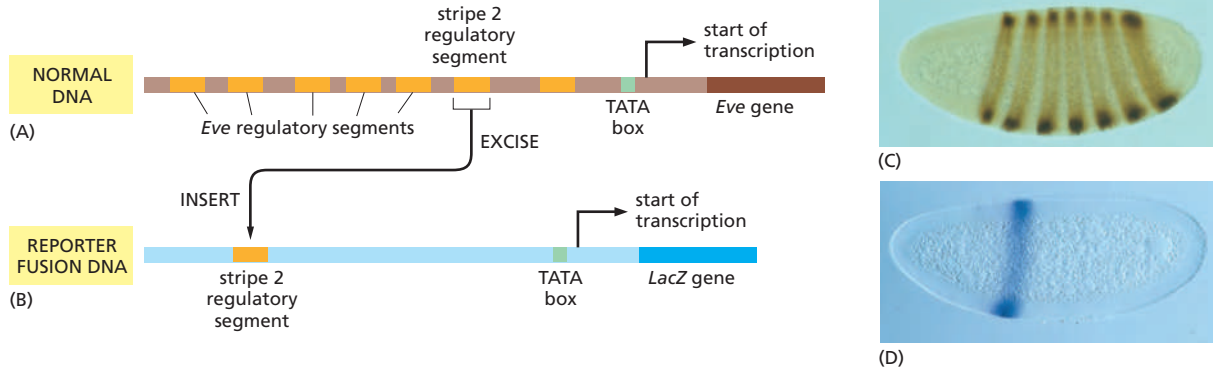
stripe 2 regulatory segment

start of transcription

NORMAL DNA

TATA box

*Eve* gene

*Eve* regulatory segments

(A)

EXCISE

INSERT

start of transcription

REPORTER FUSION DNA

stripe 2 regulatory segment

TATA box

*LacZ* gene

(B)

(C)

(D)